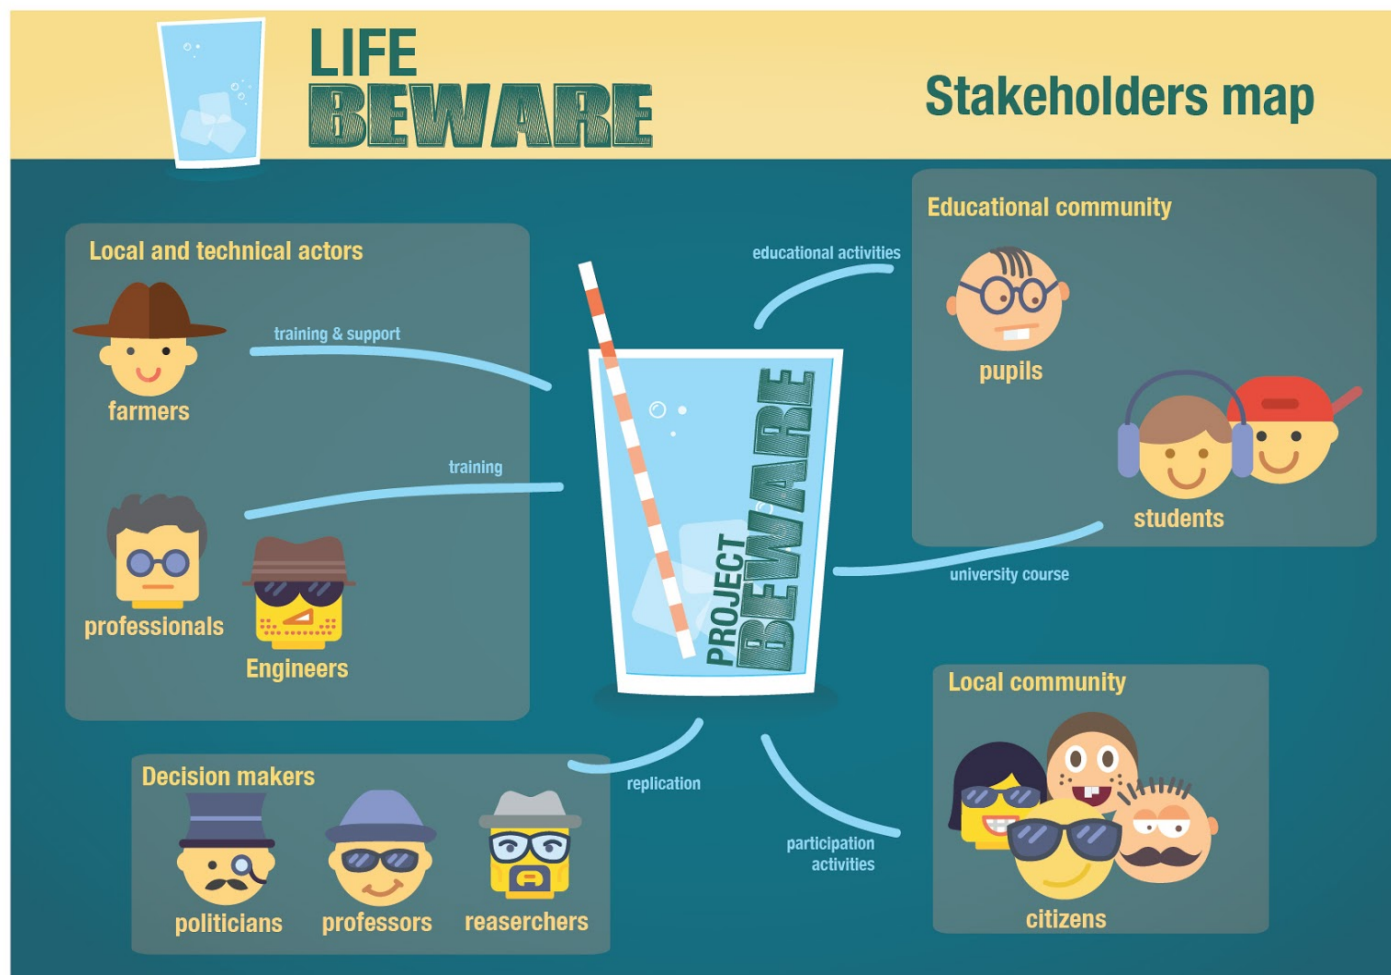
LIFE BEWARE

Stakeholders map

Local and technical actors

farmers

training & support

training

professionals

Engineers

educational activities

PROJECT BEWARE

Educational community

pupils

students

university course

Decision makers

politicians

professors

reaserchers

replication

participation activities

Local community

citizens